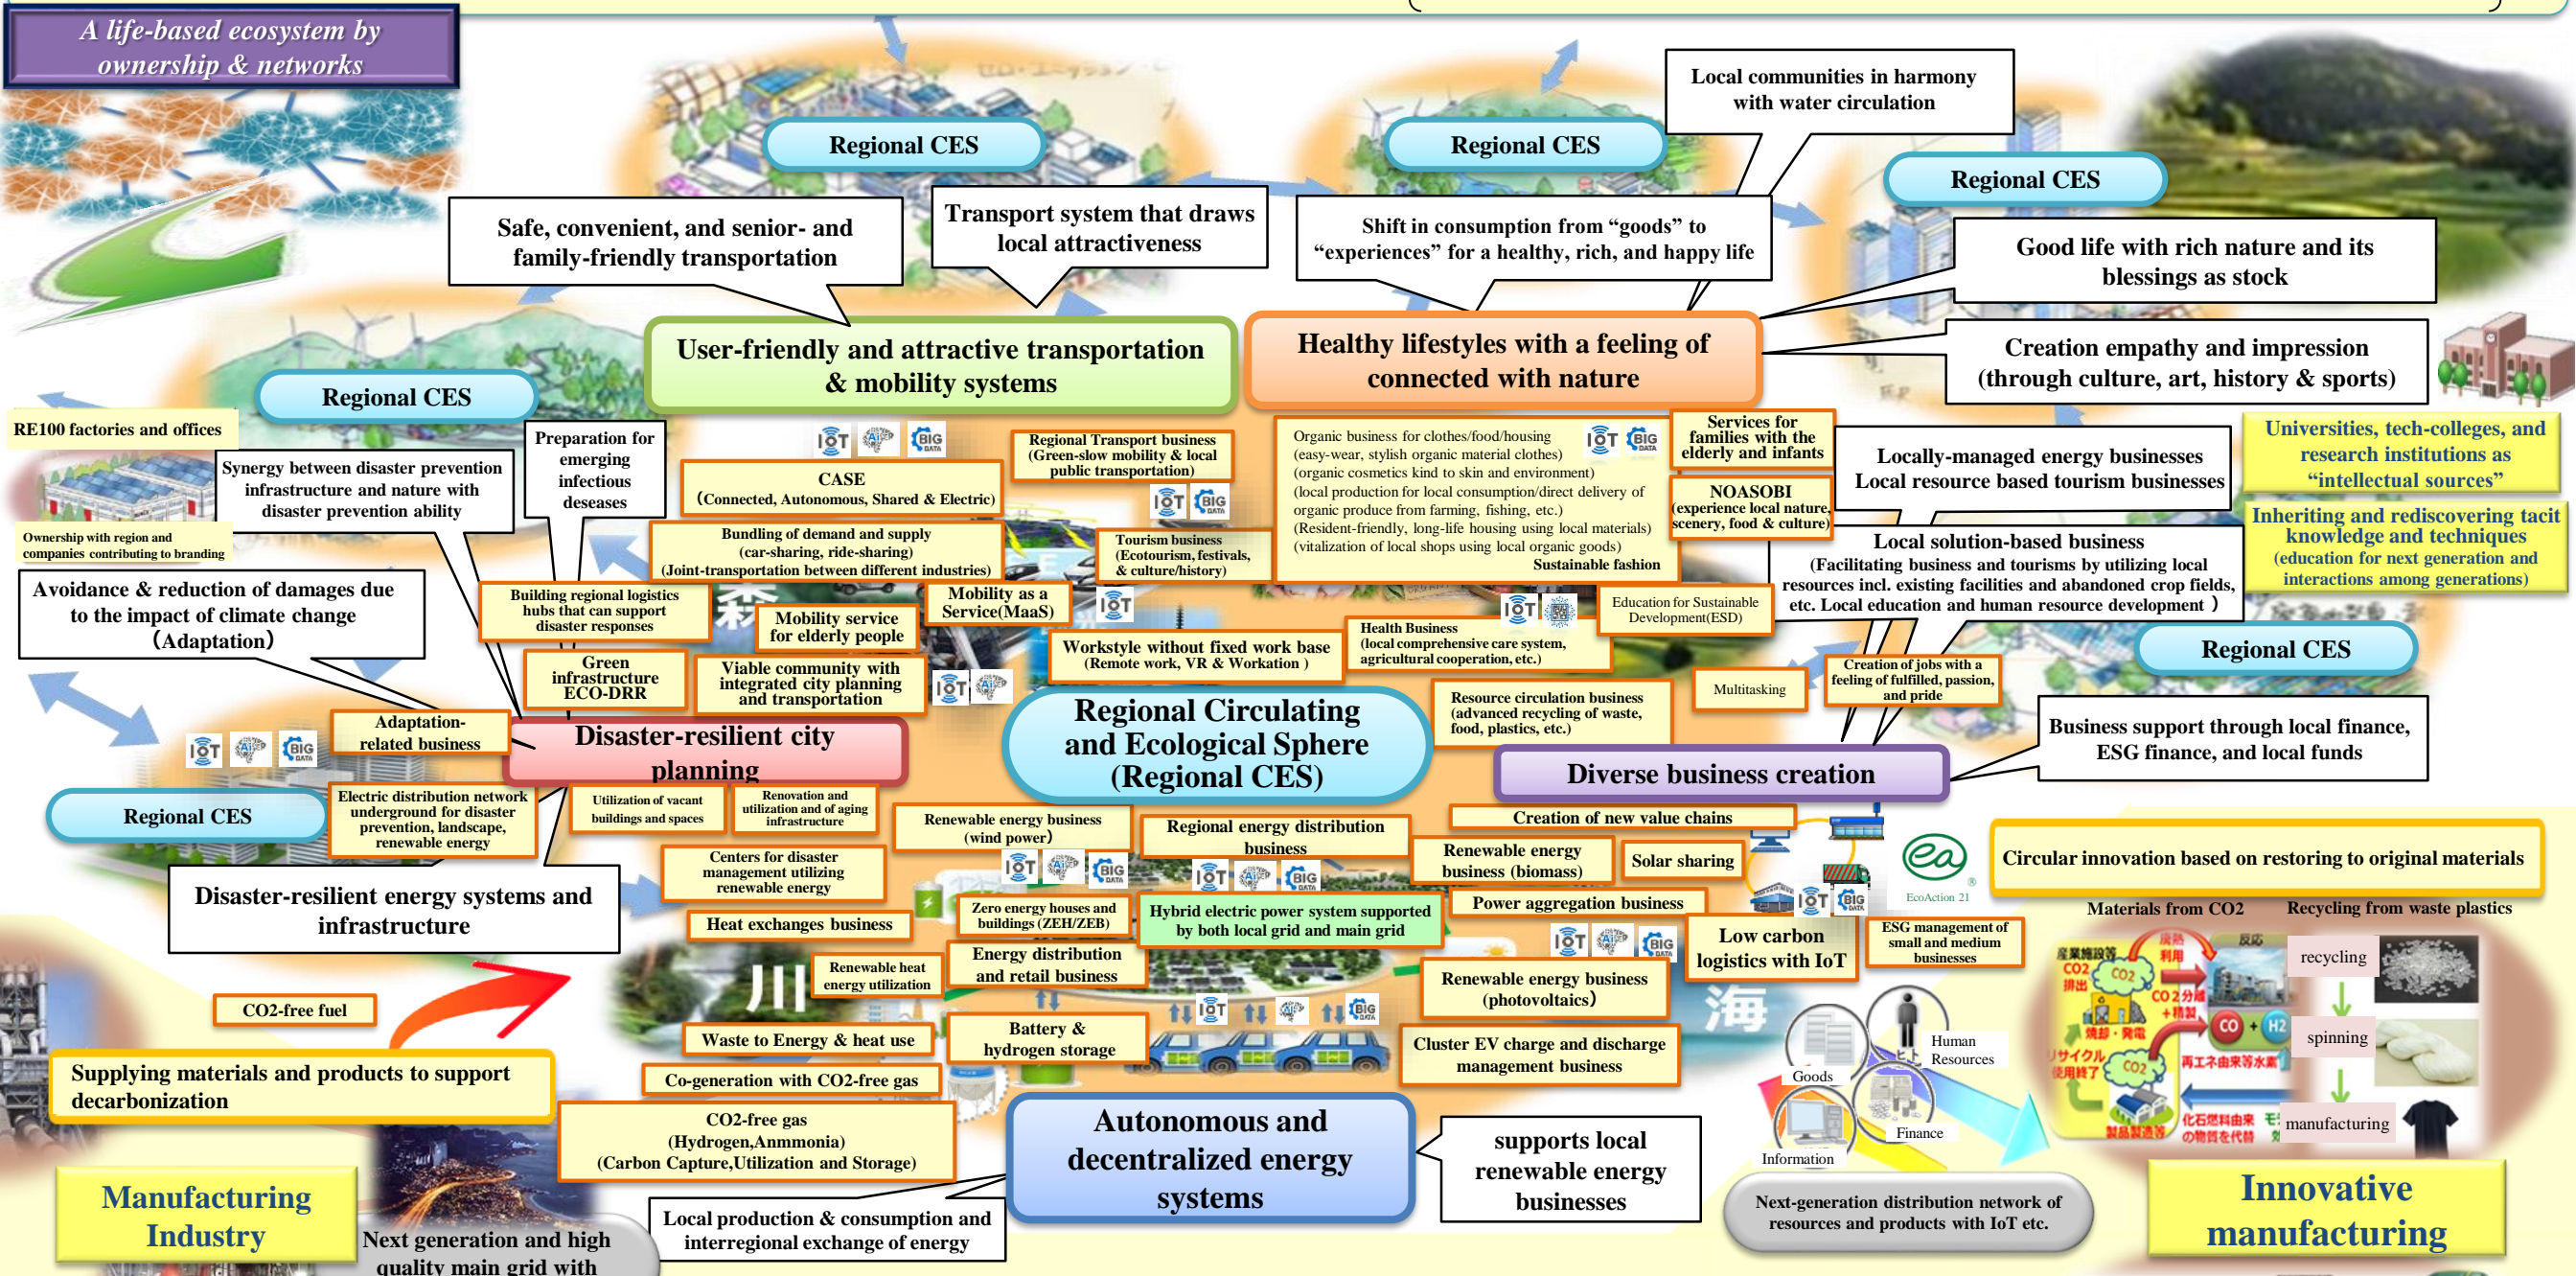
A life-based ecosystem by ownership & networks

Regional CES

Regional CES

Local communities in harmony with water circulation

Regional CES

Safe, convenient, and senior- and family-friendly transportation

Transport system that draws local attractiveness

Shift in consumption from “goods” to “experiences” for a healthy, rich, and happy life

Good life with rich nature and its blessings as stock

User-friendly and attractive transportation & mobility systems

Healthy lifestyles with a feeling of connected with nature

Creation empathy and impression (through culture, art, history & sports)

Regional CES

RE100 factories and offices

Preparation for emerging infectious deseases

Regional Transport business (Green-slow mobility & local public transportation)

Organic business for clothes/food/housing (easy-wear, stylish organic material clothes) (organic cosmetics kind to skin and environment) (local production for local consumption/direct delivery of organic produce from farming, fishing, etc.) (Resident-friendly, long-life housing using local materials) (vitalization of local shops using local organic goods) Sustainable fashion

Services for families with the elderly and infants

Locally-managed energy businesses Local resource based tourism businesses

Universities, tech-colleges, and research institutions as “intellectual sources”

Synergy between disaster prevention infrastructure and nature with disaster prevention ability

CASE (Connected, Autonomous, Shared & Electric)

NOASOBI (experience local nature, scenery, food & culture)

Inheriting and rediscovering tacit knowledge and techniques (education for next generation and interactions among generations)

Ownership with region and companies contributing to branding

Bundling of demand and supply (car-sharing, ride-sharing) (Joint-transportation between different industries)

Tourism business (Ecotourism, festivals, & culture/history)

Local solution-based business (Facilitating business and tourisms by utilizing local resources incl. existing facilities and abandoned crop fields, etc. Local education and human resource development)

Avoidance & reduction of damages due to the impact of climate change (Adaptation)

Building regional logistics hubs that can support disaster responses

Mobility service for elderly people

Mobility as a Service(MaaS)

Health Business (local comprehensive care system, agricultural cooperation, etc.)

Education for Sustainable Development(ESD)

Green infrastructure ECO-DRR

Viable community with integrated city planning and transportation

Workstyle without fixed work base (Remote work, VR & Workation)

Regional CES

Multitasking

Creation of jobs with a feeling of fulfilled, passion, and pride

Adaptation-related business

Regional Circulating and Ecological Sphere (Regional CES)

Resource circulation business (advanced recycling of waste, food, plastics, etc.)

Business support through local finance, ESG finance, and local funds

Disaster-resilient city planning

Diverse business creation

Regional CES

Electric distribution network underground for disaster prevention, landscape, renewable energy

Utilization of vacant buildings and spaces

Renovation and utilization and of aging infrastructure

Renewable energy business (wind power)

Regional energy distribution business

Creation of new value chains

Circular innovation based on restoring to original materials

Centers for disaster management utilizing renewable energy

Renewable energy business (biomass)

Solar sharing

EcoAction 21

Disaster-resilient energy systems and infrastructure

Zero energy houses and buildings (ZEH/ZEB)

Hybrid electric power system supported by both local grid and main grid

Power aggregation business

Materials from CO2

Recycling from waste plastics

Heat exchanges business

Low carbon logistics with IoT

ESG management of small and medium businesses

recycling

Energy distribution and retail business

Renewable heat energy utilization

Renewable energy business (photovoltaics)

spinning

CO2-free fuel

Waste to Energy & heat use

Battery & hydrogen storage

Cluster EV charge and discharge management business

Goods

Human Resources

Supplying materials and products to support decarbonization

Co-generation with CO2-free gas

manufacturing

CO2-free gas (Hydrogen,Anmmonia) (Carbon Capture,Utilization and Storage)

Autonomous and decentralized energy systems

supports local renewable energy businesses

Information

Finance

Next-generation distribution network of resources and products with IoT etc.

Manufacturing Industry

Next generation and high quality main grid with

Local production & consumption and interregional exchange of energy

Innovative manufacturing